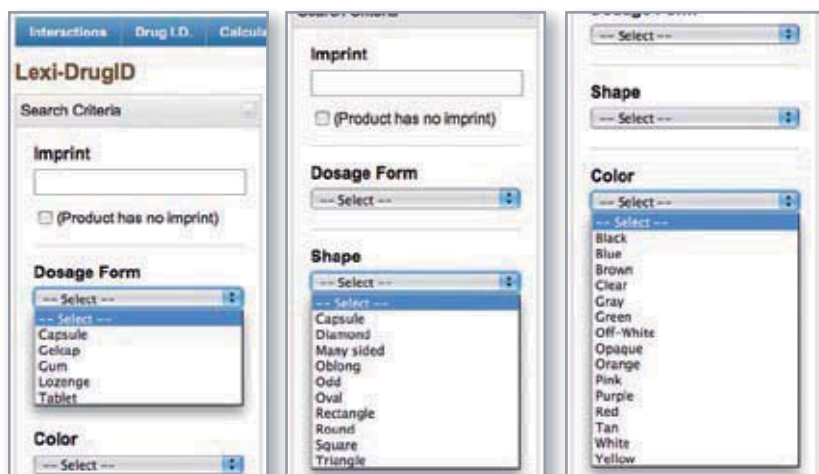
Interactions Drug I.D. Calcula

Lexi-DrugID

Search Criteria

Imprint

(Product has no imprint)

Dosage Form

-- Select --

-- Select --
Capsule
Gelcap
Gum
Lozenge
Tablet

Color

-- Select --

Search Criteria

Imprint

(Product has no imprint)

Dosage Form

-- Select --

Shape

-- Select --

-- Select --
Capsule
Diamond
Many sided
Oblong
Odd
Oval
Rectangle
Round
Square
Triangle

Dosage Form

-- Select --

Shape

-- Select --

Color

-- Select --

-- Select --
Black
Blue
Brown
Clear
Gray
Green
Off-White
Opaque
Orange
Pink
Purple
Red
Tan
White
Yellow